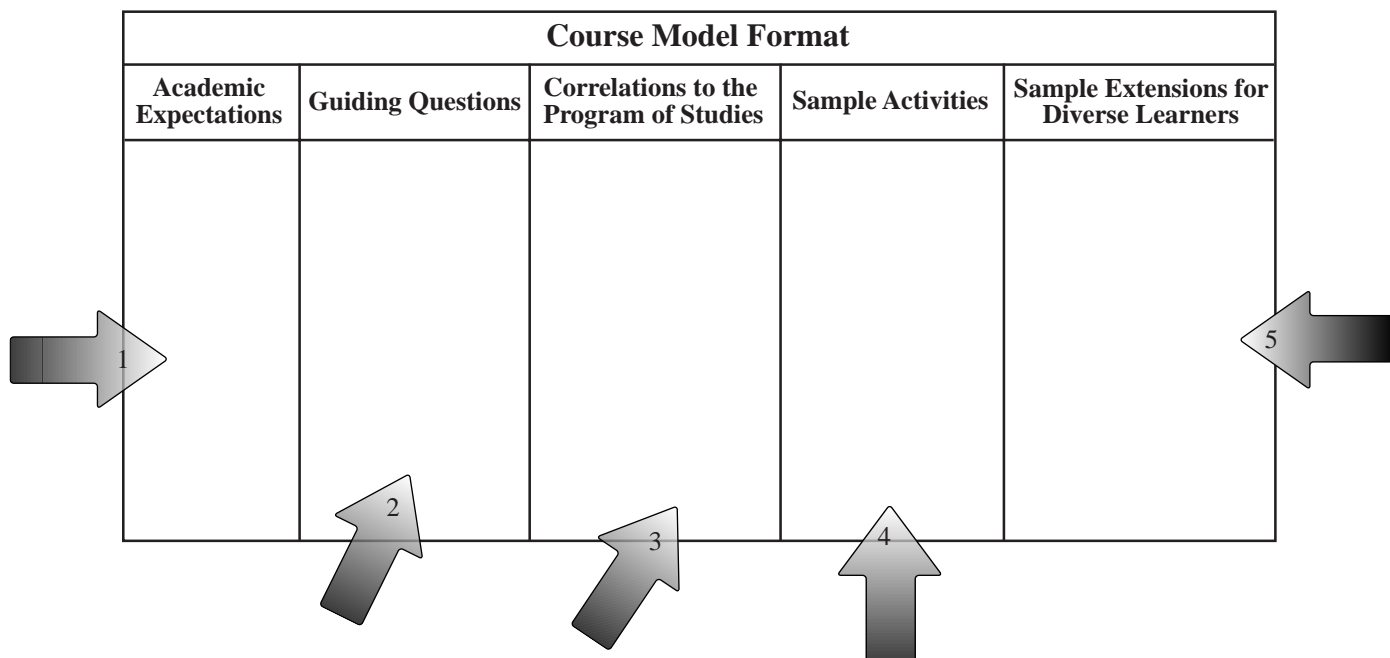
Course Model Format

| Academic Expectations | Guiding Questions | Correlations to the Program of Studies | Sample Activities | Sample Extensions for Diverse Learners |
|---|---|---|---|---|
| | | | | |

1

2

3

4

5